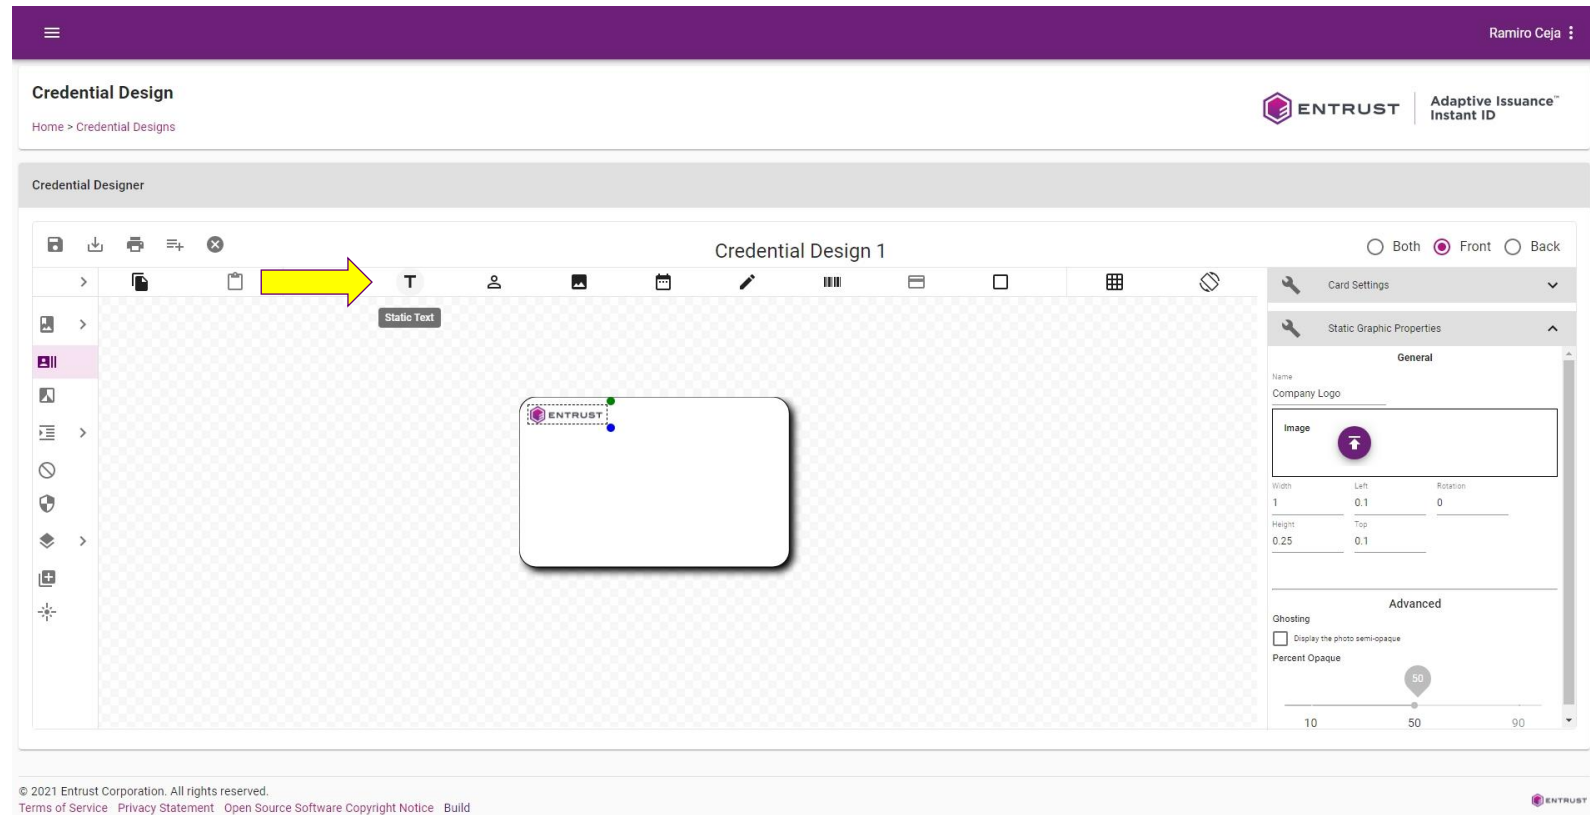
Ramiro Ceja

Credential Design

Home > Credential Designs

ENTRUST Adaptive Issuance™ Instant ID

Credential Designer

Credential Design 1

Both Front Back

Static Text

ENTRUST

Card Settings

Static Graphic Properties

General

Name
Company Logo

Image

Width
1

Left
0.1

Rotation
0

Height
0.25

Top
0.1

Advanced

Ghosting

Display the photo semi-opaque

Percent Opaque

50

10 50 90

© 2021 Entrust Corporation. All rights reserved.
Terms of Service Privacy Statement Open Source Software Copyright Notice Build

ENTRUST